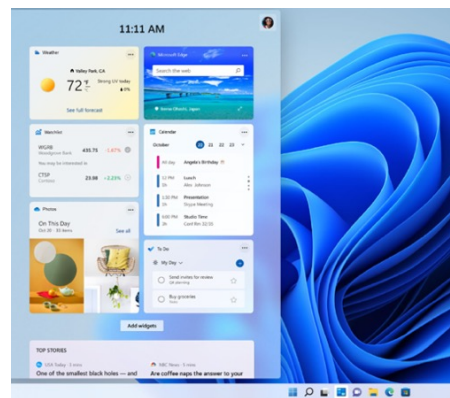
11:11 AM

Weather
Valley Park, CA
72°F
See full forecast

Microsoft Edge
Search the web

Watchlist
WGRB 435.73 -1.67%
CTSP 23.98 +2.25%

Calendar
October
All day Angela's Birthday
12 PM Lunch
1:00 PM Presentation
5:00 PM Studio Time

Photos
On This Day
See all

To Do
My Day
Send invites for review
Buy groceries

Add widgets

TOP STORIES
One of the smallest black holes — and
Are coffee naps the answer to your